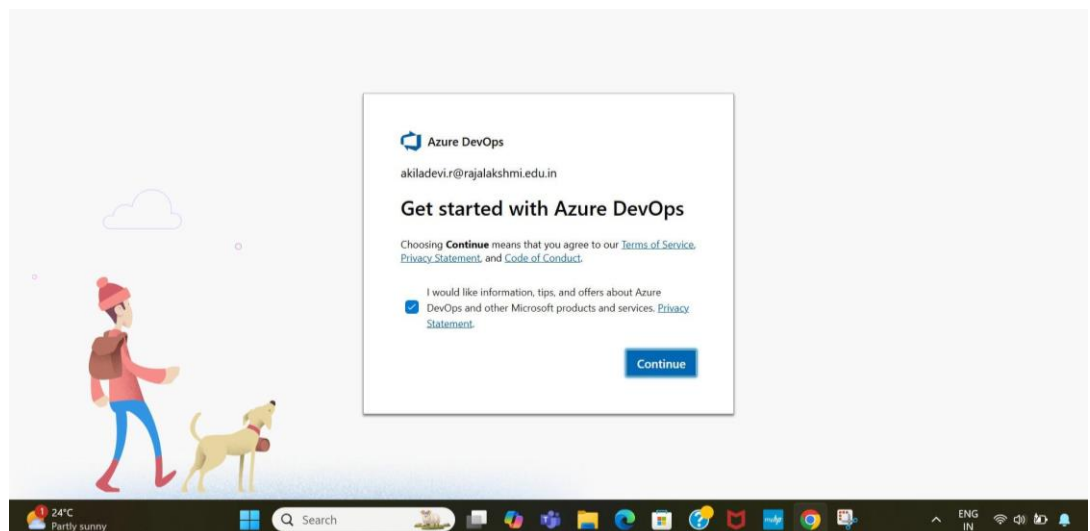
Azure DevOps

akiladevi.r@rajalakshmi.edu.in

Get started with Azure DevOps

Choosing **Continue** means that you agree to our Terms of Service, Privacy Statement, and Code of Conduct.

I would like information, tips, and offers about Azure DevOps and other Microsoft products and services. Privacy Statement.

Continue

24°C
Partly sunny

Search

ENG
IN